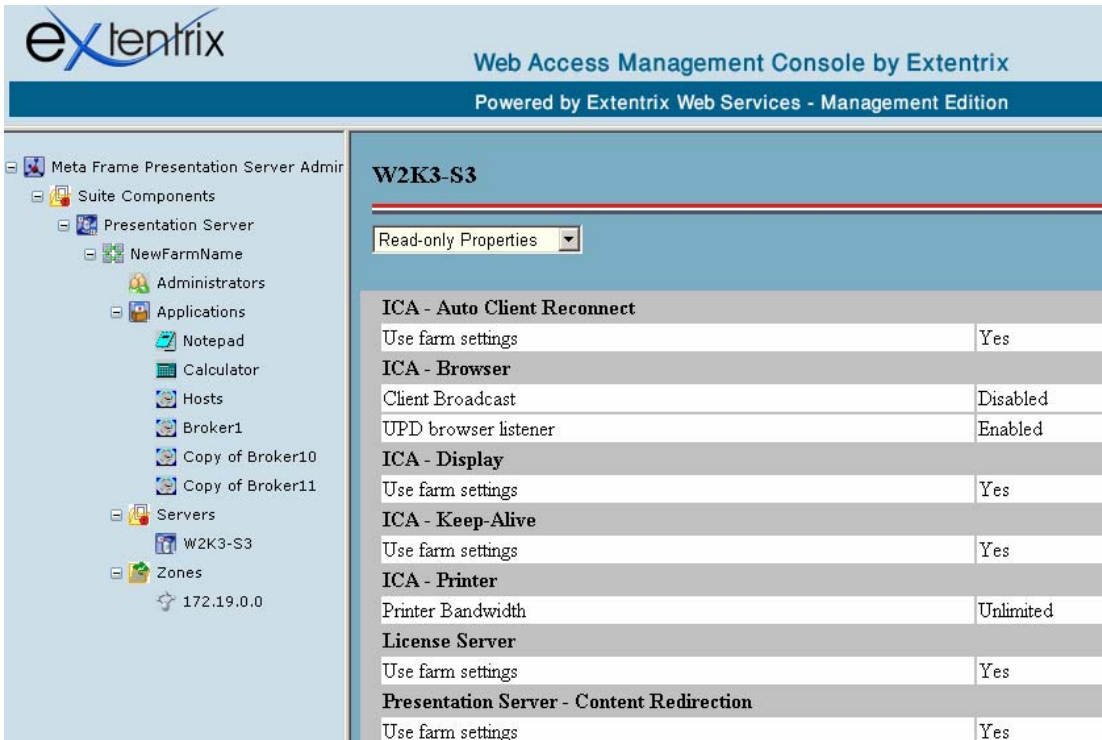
extentrix

Web Access Management Console by Extentrix

Powered by Extentrix Web Services - Management Edition

Meta Frame Presentation Server Admir
Suite Components
Presentation Server
NewFarmName
Administrators
Applications
Notepad
Calculator
Hosts
Broker1
Copy of Broker10
Copy of Broker11
Servers
W2K3-S3
Zones
172.19.0.0

W2K3-S3

Read-only Properties

| ICA - Auto Client Reconnect | |
|---|---|
| Use farm settings | Yes |
| ICA - Browser | |
| Client Broadcast | Disabled |
| UPD browser listener | Enabled |
| ICA - Display | |
| Use farm settings | Yes |
| ICA - Keep-Alive | |
| Use farm settings | Yes |
| ICA - Printer | |
| Printer Bandwidth | Unlimited |
| License Server | |
| Use farm settings | Yes |
| Presentation Server - Content Redirection | |
| Use farm settings | Yes |